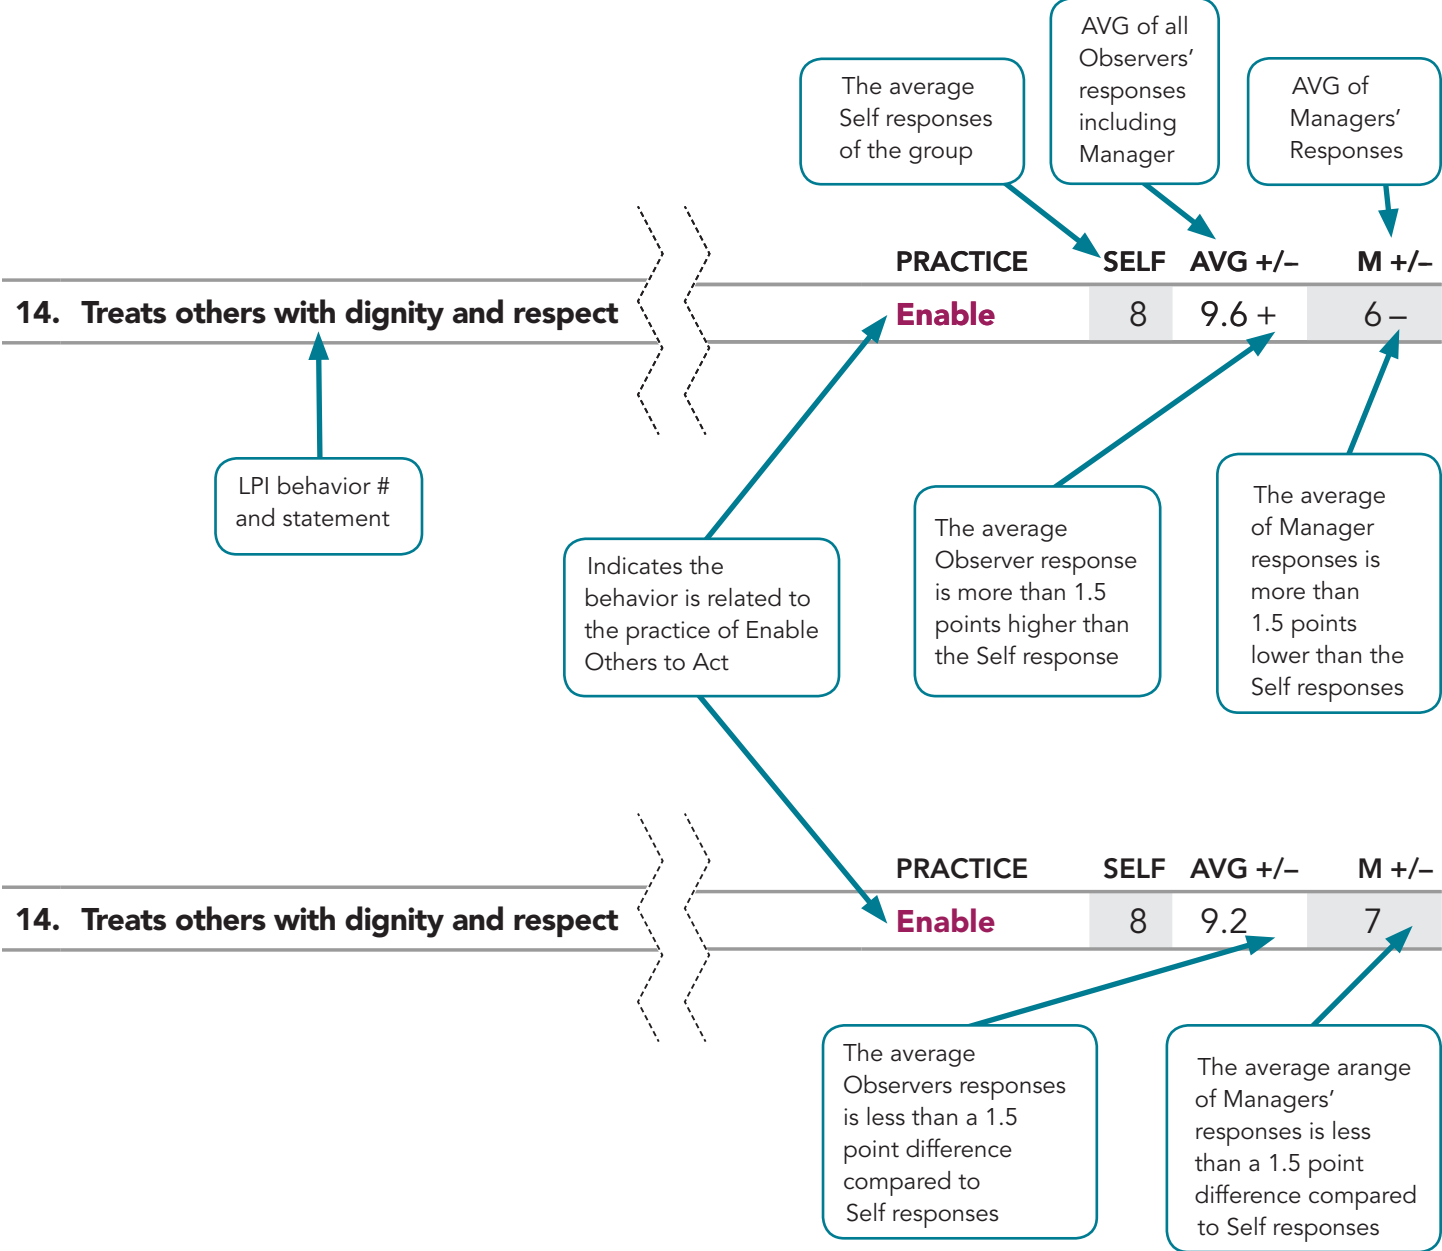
The average Self responses of the group

AVG of all Observers' responses including Manager

AVG of Managers' Responses

| | PRACTICE | SELF | AVG +/– | M +/– |
|---|---|---|---|---|
| 14. Treats others with dignity and respect | Enable | 8 | 9.6 + | 6 – |

LPI behavior # and statement

Indicates the behavior is related to the practice of Enable Others to Act

The average Observer response is more than 1.5 points higher than the Self response

The average of Manager responses is more than 1.5 points lower than the Self responses

| | PRACTICE | SELF | AVG +/– | M +/– |
|---|---|---|---|---|
| 14. Treats others with dignity and respect | Enable | 8 | 9.2 | 7 |

The average Observers responses is less than a 1.5 point difference compared to Self responses

The average arange of Managers' responses is less than a 1.5 point difference compared to Self responses